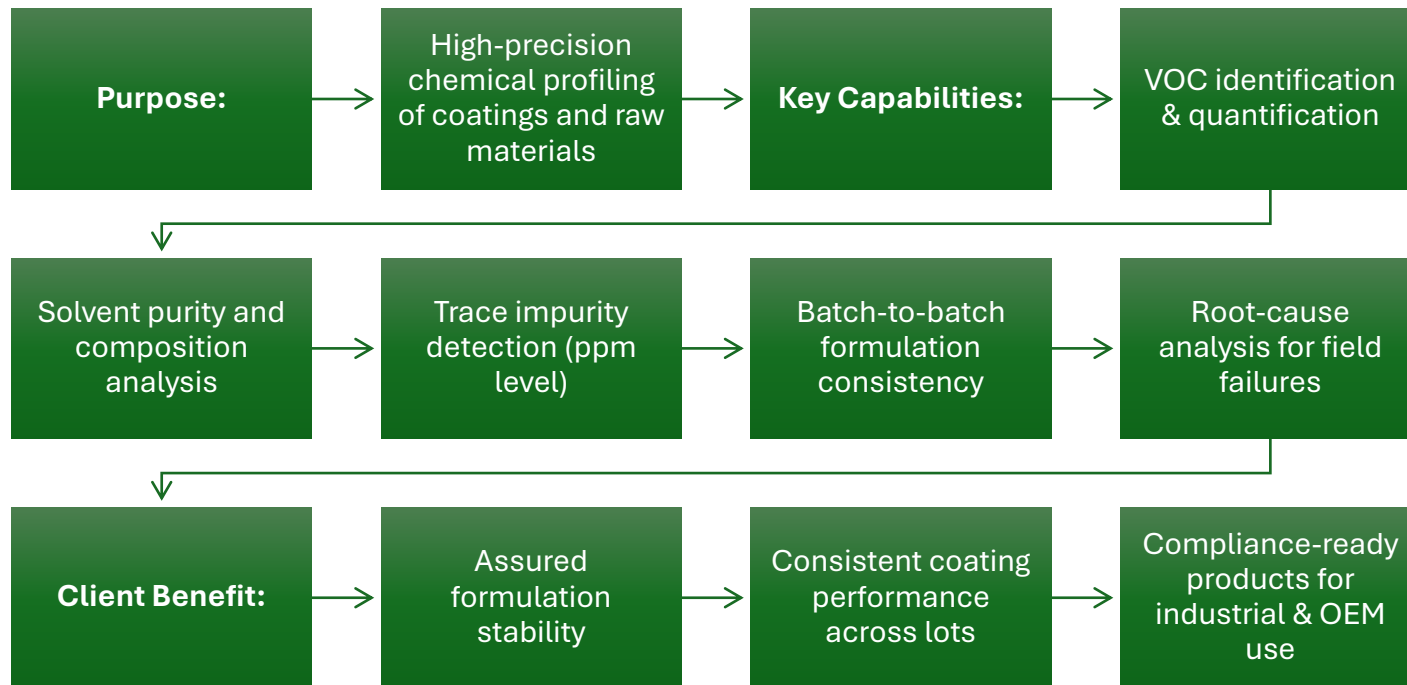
Purpose:

High-precision chemical profiling of coatings and raw materials

Key Capabilities:

VOC identification & quantification

Solvent purity and composition analysis

Trace impurity detection (ppm level)

Batch-to-batch formulation consistency

Root-cause analysis for field failures

Client Benefit:

Assured formulation stability

Consistent coating performance across lots

Compliance-ready products for industrial & OEM use